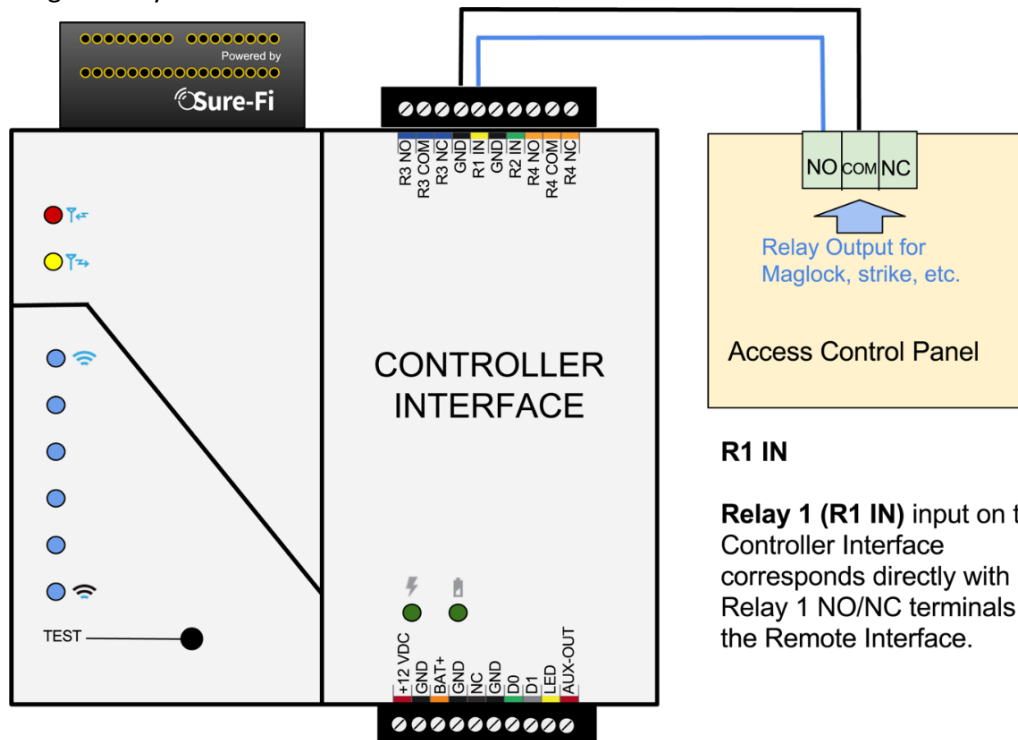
Powered by
Sure-Fi

R3 NO
R3 COM
R3 NC
GND
R1 IN
GND
R2 IN
R4 NO
R4 COM
R4 NC

CONTROLLER INTERFACE

TEST

+12 VDC
GND
BAT+
GND
NC
GND
D0
D1
LED
AUX-OUT

NO COM NC

Relay Output for Maglock, strike, etc.

Access Control Panel

R1 IN

**Relay 1 (R1 IN)** input on t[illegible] Controller Interface corresponds directly with Relay 1 NO/NC terminals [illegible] the Remote Interface.